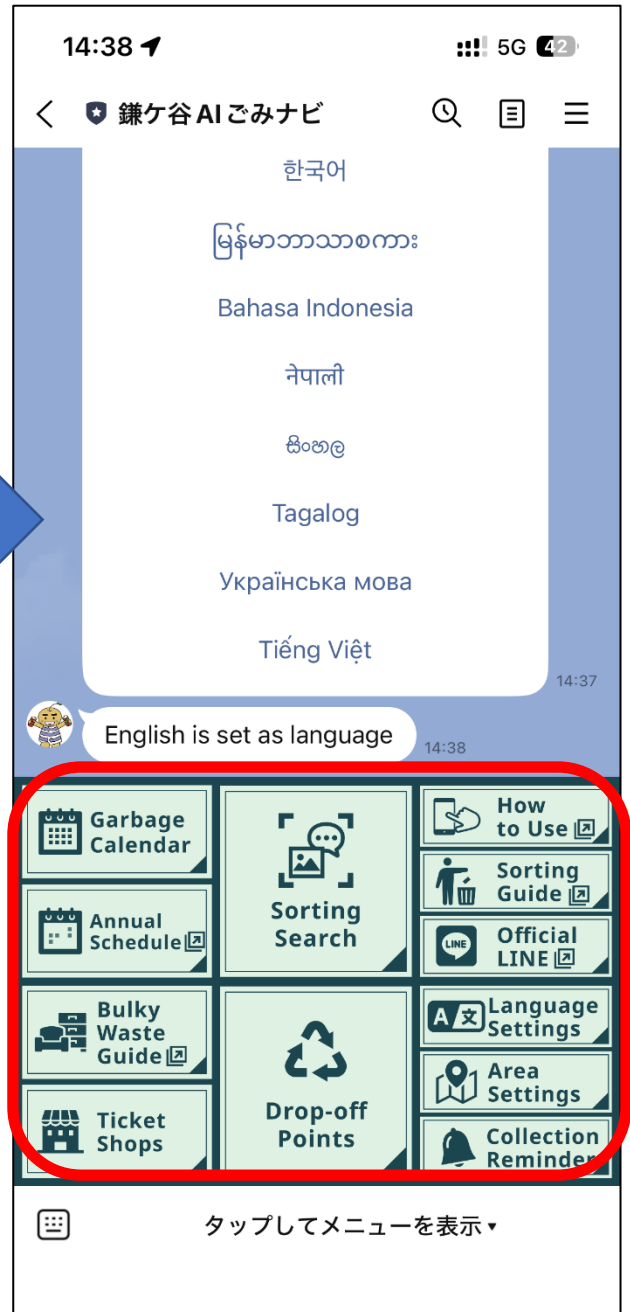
14:38

5G 42

鎌ケ谷AIごみナビ

한국어

မြန်မာဘာသာစကား

Bahasa Indonesia

नेपाली

සිංහල

Tagalog

Українська мова

Tiếng Việt

14:37

English is set as language

14:38

Garbage Calendar

Sorting Search

How to Use

Sorting Guide

Annual Schedule

Official LINE

LINE

Bulky Waste Guide

Drop-off Points

Language Settings

A 文

Area Settings

Ticket Shops

Collection Reminder

タップしてメニューを表示▾